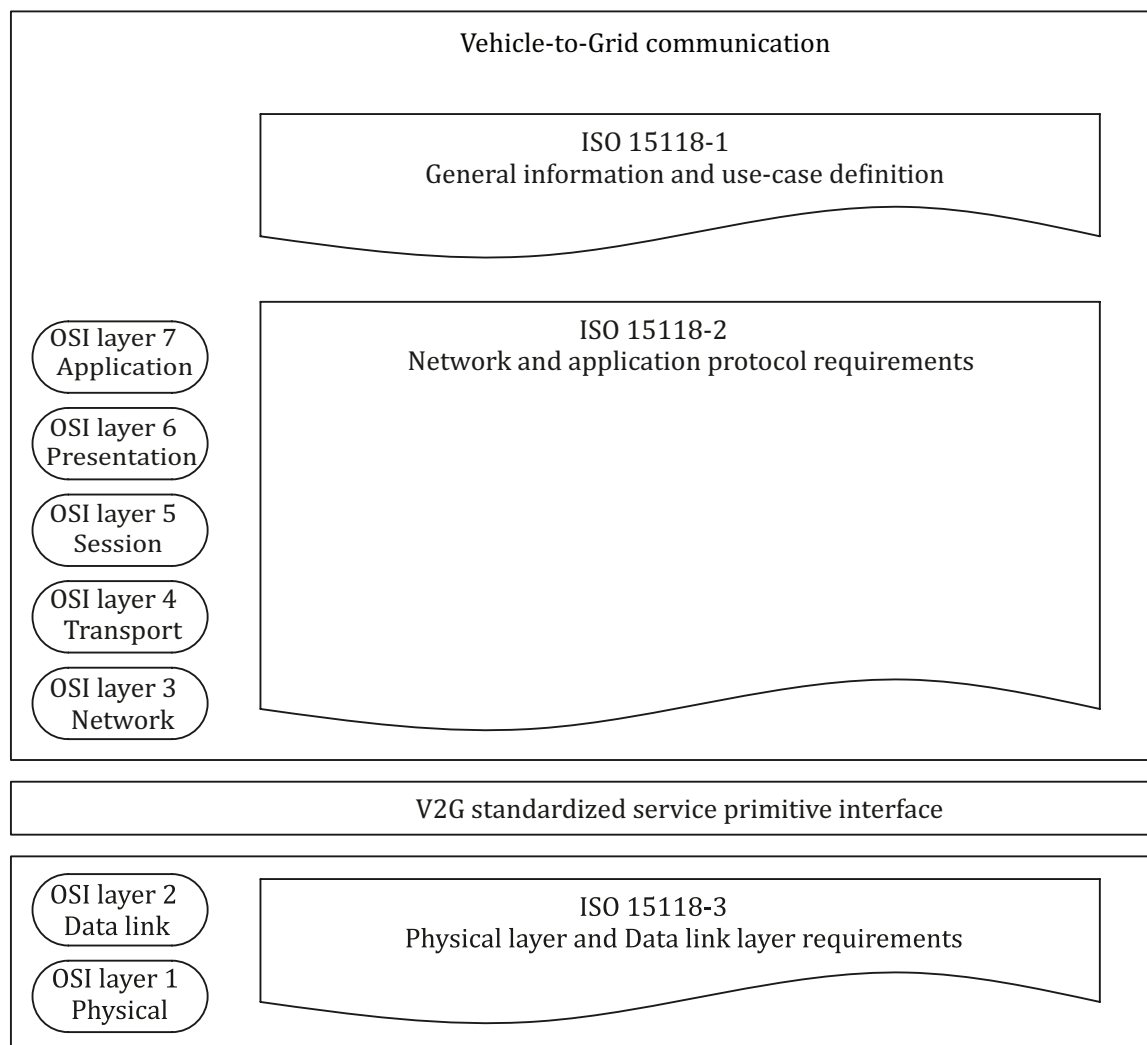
Vehicle-to-Grid communication

ISO 15118-1
General information and use-case definition

OSI layer 7
Application

OSI layer 6
Presentation

OSI layer 5
Session

OSI layer 4
Transport

OSI layer 3
Network

ISO 15118-2
Network and application protocol requirements

V2G standardized service primitive interface

OSI layer 2
Data link

OSI layer 1
Physical

ISO 15118-3
Physical layer and Data link layer requirements